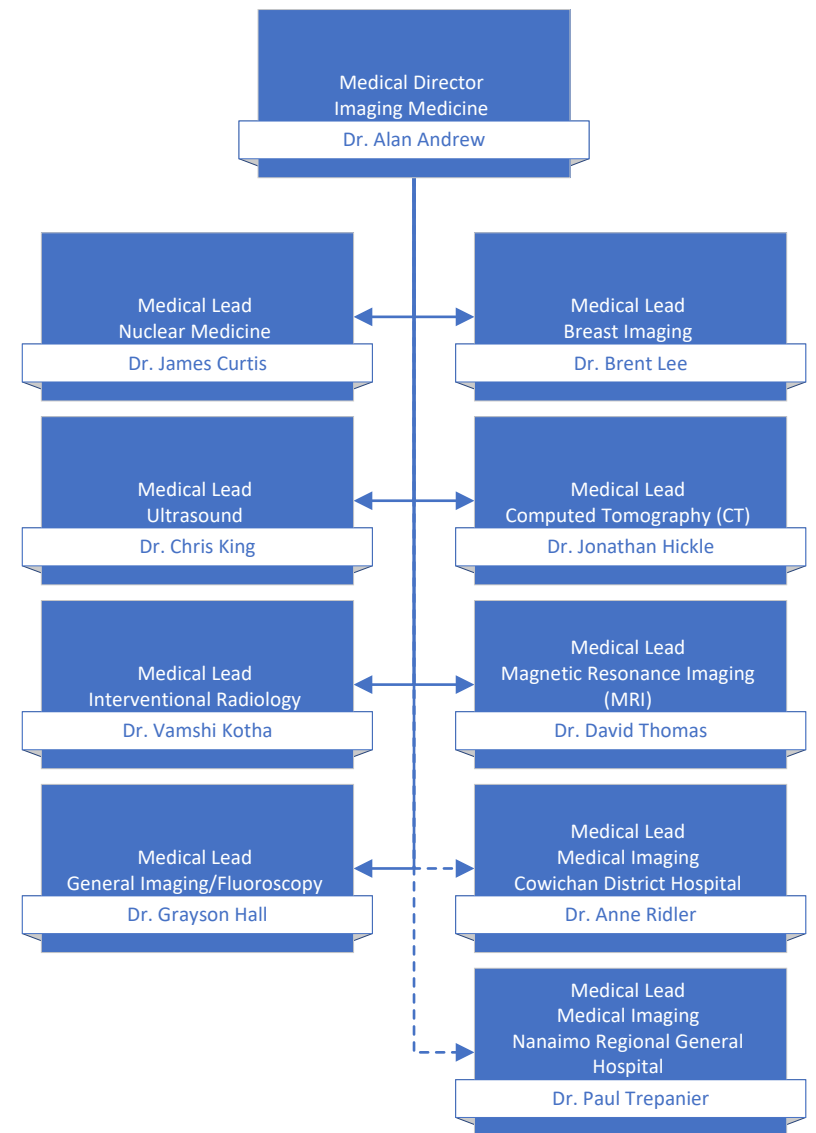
Medical Director
Imaging Medicine
Dr. Alan Andrew

Medical Lead
Nuclear Medicine
Dr. James Curtis

Medical Lead
Breast Imaging
Dr. Brent Lee

Medical Lead
Ultrasound
Dr. Chris King

Medical Lead
Computed Tomography (CT)
Dr. Jonathan Hickle

Medical Lead
Interventional Radiology
Dr. Vamshi Kotha

Medical Lead
Magnetic Resonance Imaging (MRI)
Dr. David Thomas

Medical Lead
General Imaging/Fluoroscopy
Dr. Grayson Hall

Medical Lead
Medical Imaging
Cowichan District Hospital
Dr. Anne Ridler

Medical Lead
Medical Imaging
Nanaimo Regional General Hospital
Dr. Paul Trepanier